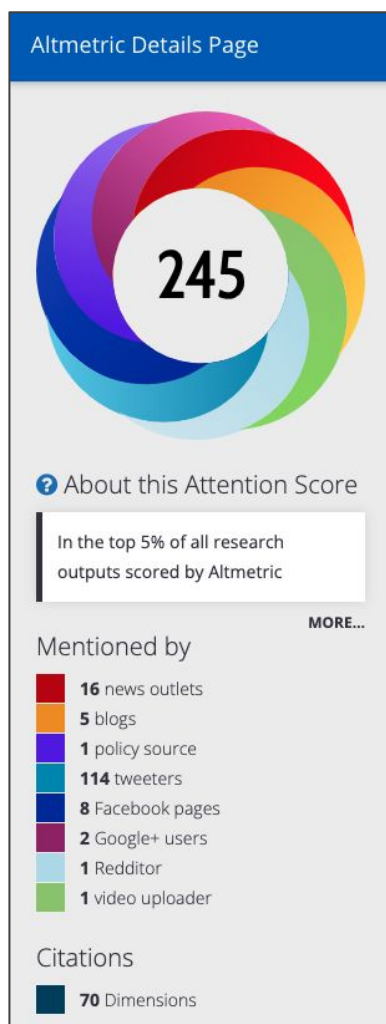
Altmetric Details Page

245

? About this Attention Score

In the top 5% of all research outputs scored by Altmetric

MORE...

Mentioned by

**16** news outlets
**5** blogs
**1** policy source
**114** tweeters
**8** Facebook pages
**2** Google+ users
**1** Redditor
**1** video uploader

Citations

**70** Dimensions